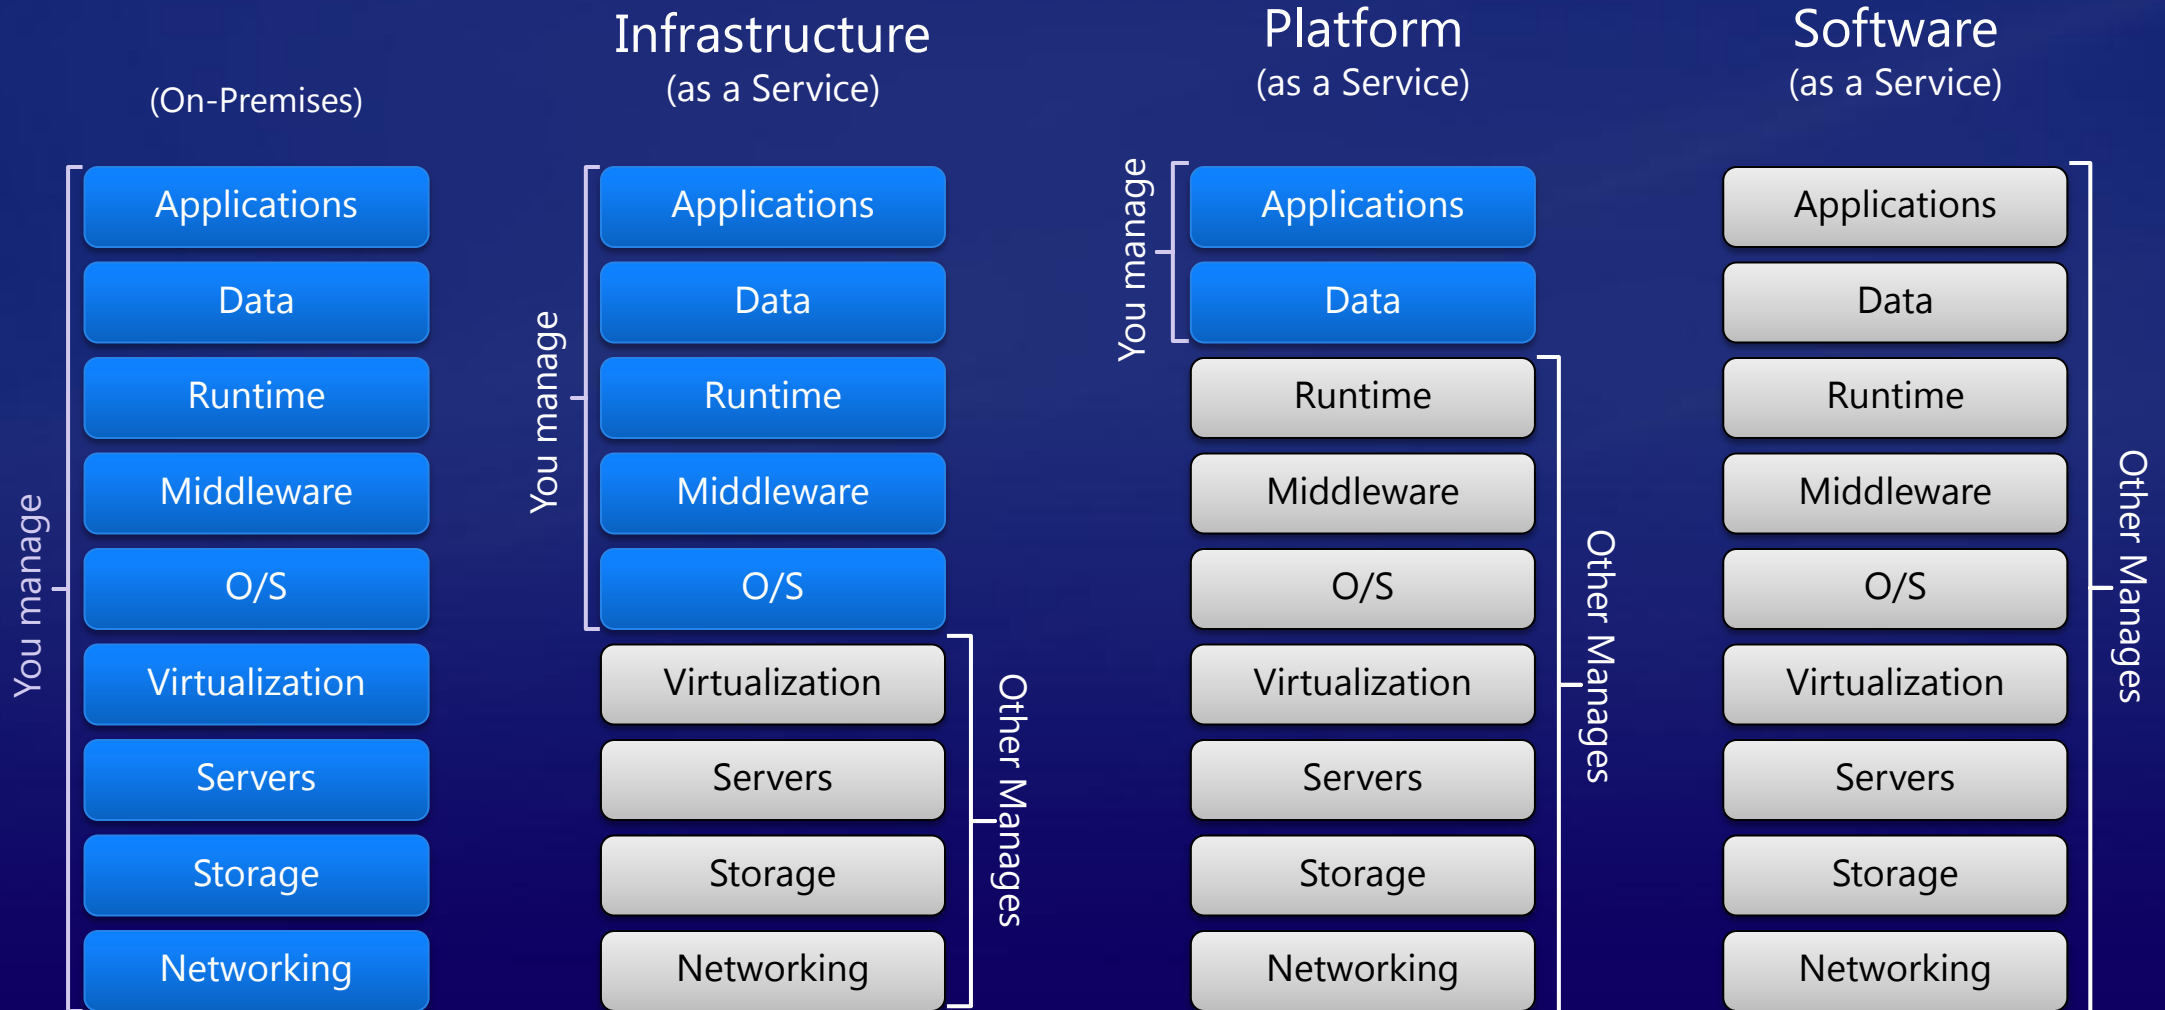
(On-Premises)

You manage

Applications

Data

Runtime

Middleware

O/S

Virtualization

Servers

Storage

Networking

Infrastructure
(as a Service)

You manage

Applications

Data

Runtime

Middleware

O/S

Virtualization

Servers

Storage

Networking

Other Manages

Platform
(as a Service)

You manage

Applications

Data

Runtime

Middleware

O/S

Virtualization

Servers

Storage

Networking

Other Manages

Software
(as a Service)

Applications

Data

Runtime

Middleware

O/S

Virtualization

Servers

Storage

Networking

Other Manages